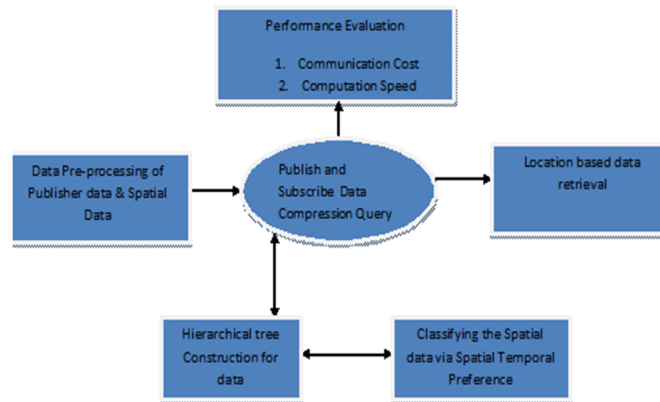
Performance Evaluation

1. Communication Cost
2. Computation Speed

Data Pre-processing of Publisher data & Spatial Data

Publish and Subscribe Data Compression Query

Location based data retrieval

Hierarchical tree Construction for data

Classifying the Spatial data via Spatial Temporal Preference